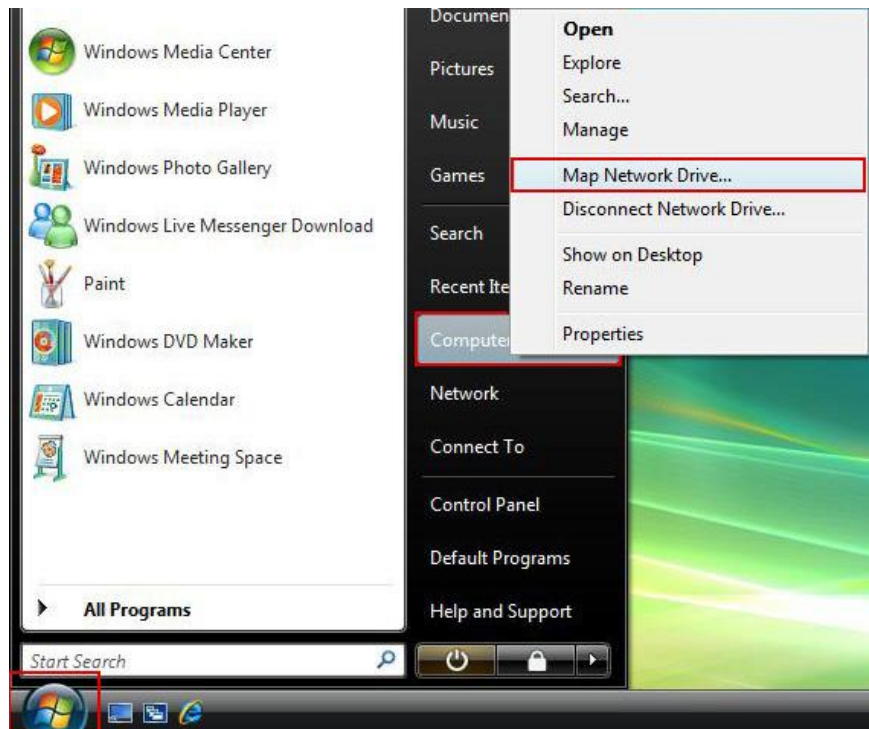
Windows Media Center
Windows Media Player
Windows Photo Gallery
Windows Live Messenger Download
Paint
Windows DVD Maker
Windows Calendar
Windows Meeting Space

All Programs

Start Search

Documen
Pictures
Music
Games
Search
Recent Ite
Compute
Network
Connect To
Control Panel
Default Programs
Help and Support

Open
Explore
Search...
Manage
Map Network Drive...
Disconnect Network Drive...
Show on Desktop
Rename
Properties